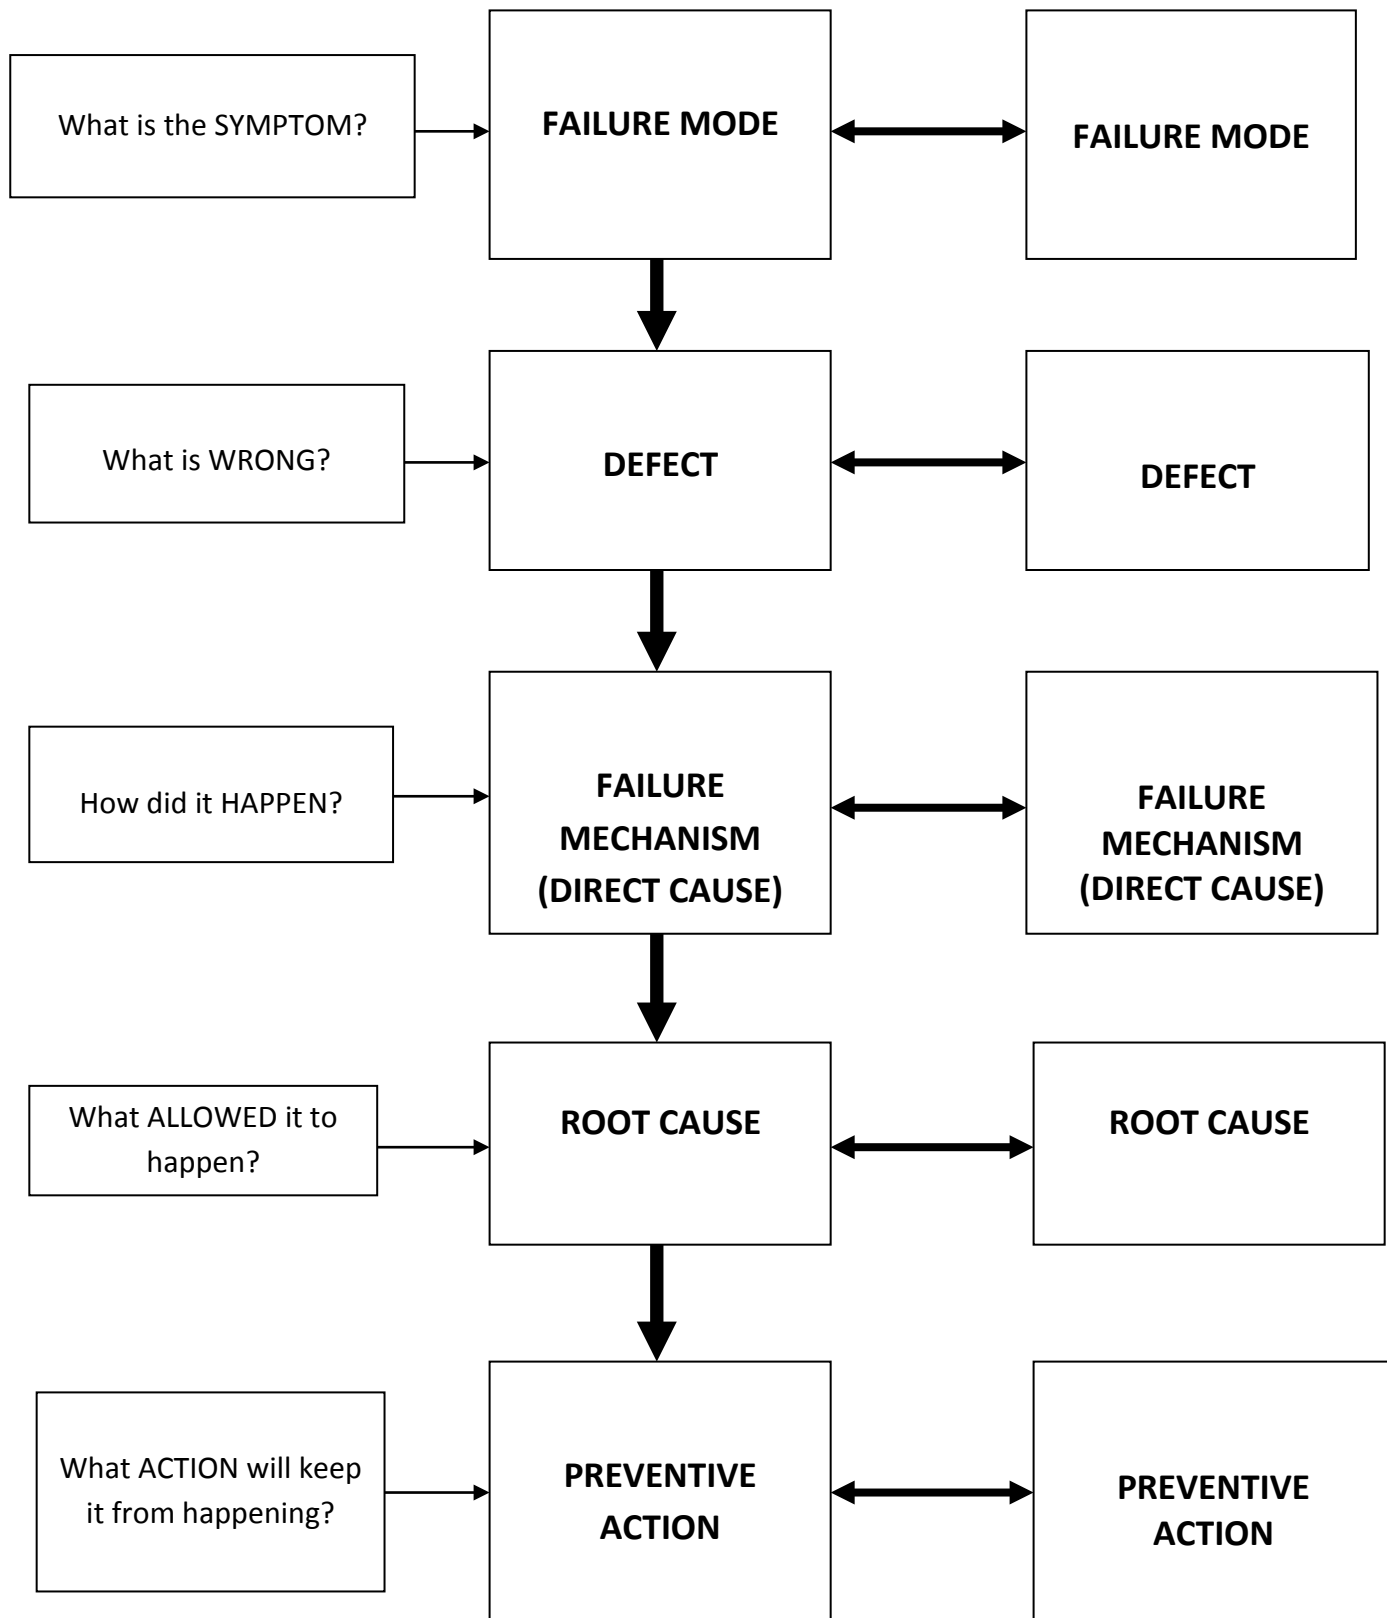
What is the SYMPTOM?

FAILURE MODE

FAILURE MODE

What is WRONG?

DEFECT

DEFECT

How did it HAPPEN?

FAILURE MECHANISM (DIRECT CAUSE)

FAILURE MECHANISM (DIRECT CAUSE)

What ALLOWED it to happen?

ROOT CAUSE

ROOT CAUSE

What ACTION will keep it from happening?

PREVENTIVE ACTION

PREVENTIVE ACTION